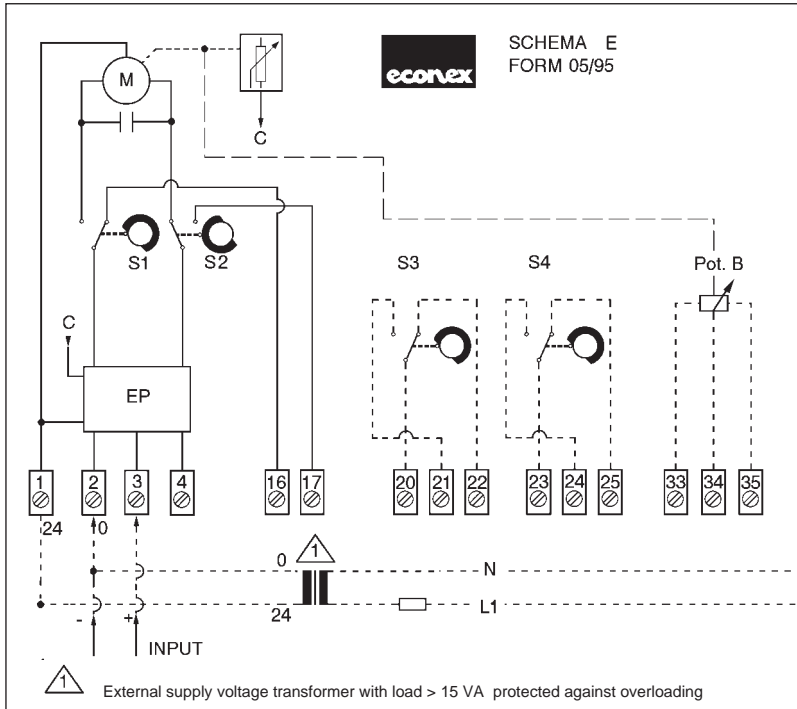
M

C

econex

SCHEMA E
FORM 05/95

S1 S2

S3 S4 Pot. B

C

EP

1 2 3 4 16 17 20 21 22 23 24 25 33 34 35

24 0

0 1

N

24 L1

- +

INPUT

1 External supply voltage transformer with load > 15 VA protected against overloading